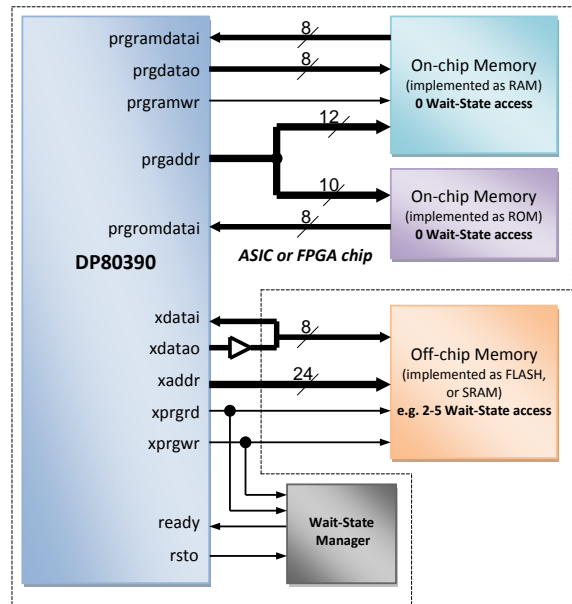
prgramdatai
prgdatao
prgramwr
prgaddr
prgromdatai
DP80390
xdatai
xdatao
xaddr
xprgrd
xprgwr
ready
rsto

8
8
12
10
8

On-chip Memory
(implemented as RAM)
**0 Wait-State access**

On-chip Memory
(implemented as ROM)
**0 Wait-State access**

*ASIC or FPGA chip*

8
24

Off-chip Memory
(implemented as FLASH, or SRAM)
**e.g. 2-5 Wait-State access**

**Wait-State Manager**